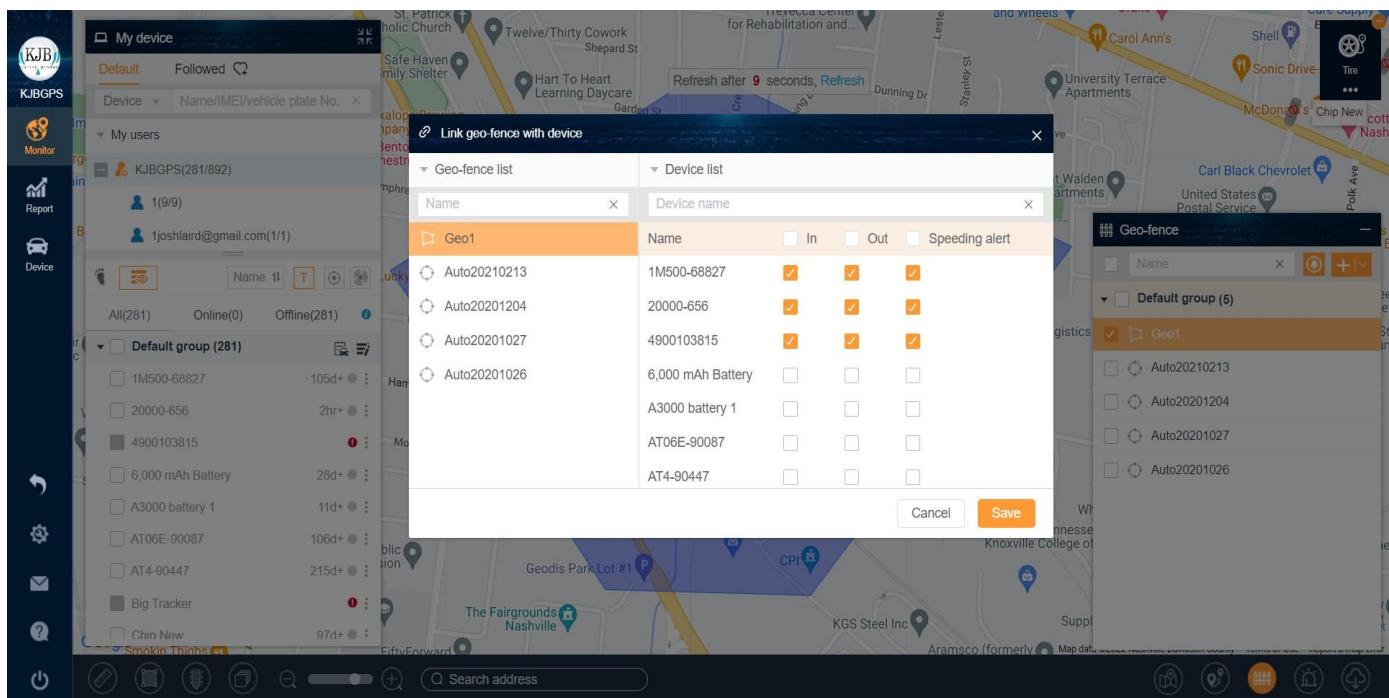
KJB
KJBGPS
Monitor
Report
Device

My device
Default Followed
Device Name/IMEI/vehicle plate No.
My users
KJBGPS(281/892)
1(9/9)
1joshlaird@gmail.com(1/1)
Name
All(281) Online(0) Offline(281)
Default group (281)
1M500-68827 105d+
20000-656 2hr+
4900103815
6,000 mAh Battery 28d+
A3000 battery 1 11d+
AT06E-90087 106d+
AT4-90447 215d+
Big Tracker
Chip New 97d+

Refresh after 9 seconds, Refresh

Link geo-fence with device
Geo-fence list
Name
Geo1
Auto20210213
Auto20201204
Auto20201027
Auto20201026

Device list
Device name

| Name | In | Out | Speeding alert |
|---|---|---|---|
| 1M500-68827 | ✓ | ✓ | ✓ |
| 20000-656 | ✓ | ✓ | ✓ |
| 4900103815 | ✓ | ✓ | ✓ |
| 6,000 mAh Battery | | | |
| A3000 battery 1 | | | |
| AT06E-90087 | | | |
| AT4-90447 | | | |

Cancel Save

Tire
Chip New

Geo-fence
Name
Default group (5)
Geo1
Auto20210213
Auto20201204
Auto20201027
Auto20201026

St. Patrick Catholic Church
Twelve/Thirty Cowork
Shepard St
Safe Haven Family Shelter
Hart To Heart Learning Daycare
for Rehabilitation and...
Dunning Dr
Stanley St
Carol Ann's
Shell
Sonic Drive-
University Terrace Apartments
McDonald's
Carl Black Chevrolet
Walden Apartments
United States Postal Service
Polk Ave
Knoxville College
Geodis Park Lot #1
CPI
The Fairgrounds Nashville
KGS Steel Inc
Aramsco (formerly
Smokin Thighs
FiftyForward
Search address
Map data ©2022